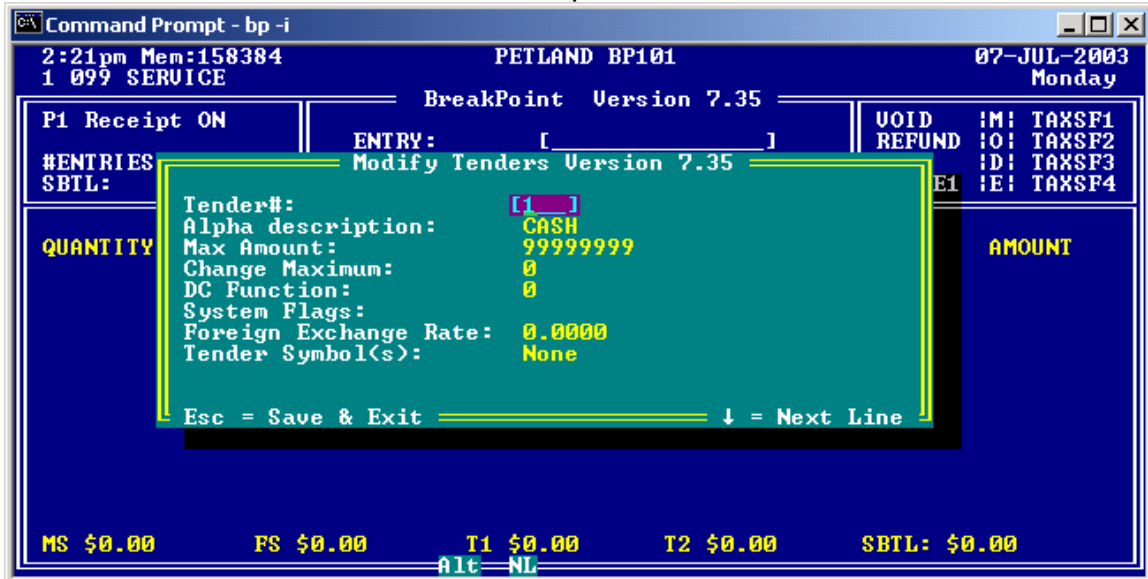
Command Prompt - bp -i

2:21pm Mem:158384
1 099 SERVICE

PETLAND BP101

07-JUL-2003
Monday

BreakPoint Version 7.35

P1 Receipt ON

#ENTRIES
SBTL:

ENTRY: [ ]

VOID |M| TAXSF1
REFUND |O| TAXSF2
|D| TAXSF3
E1 |E| TAXSF4

QUANTITY

AMOUNT

Modify Tenders Version 7.35

Tender#: [1 ]
Alpha description: CASH
Max Amount: 99999999
Change Maximum: 0
DC Function: 0
System Flags:
Foreign Exchange Rate: 0.0000
Tender Symbol(s): None

Esc = Save & Exit ↓ = Next Line

MS $0.00 FS $0.00 T1 $0.00 T2 $0.00 SBTL: $0.00

Alt NL